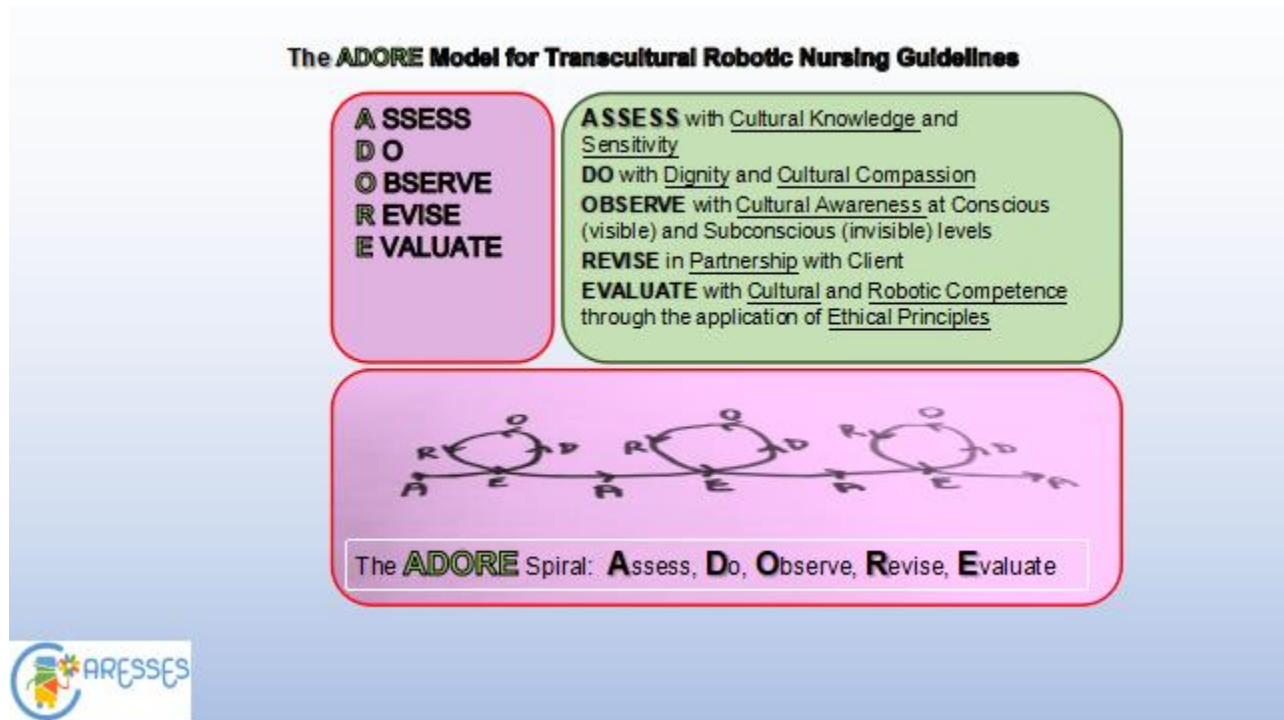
The ADORE Model for Transcultural Robotic Nursing Guidelines

A SSESS
D O
O BSERVE
R EVISE
E VALUATE

ASSESS with Cultural Knowledge and Sensitivity
DO with Dignity and Cultural Compassion
OBSERVE with Cultural Awareness at Conscious (visible) and Subconscious (invisible) levels
REVISE in Partnership with Client
EVALUATE with Cultural and Robotic Competence through the application of Ethical Principles

O R D A E O R D A E O R D A E A

The ADORE Spiral: Assess, Do, Observe, Revise, Evaluate

CARESSES